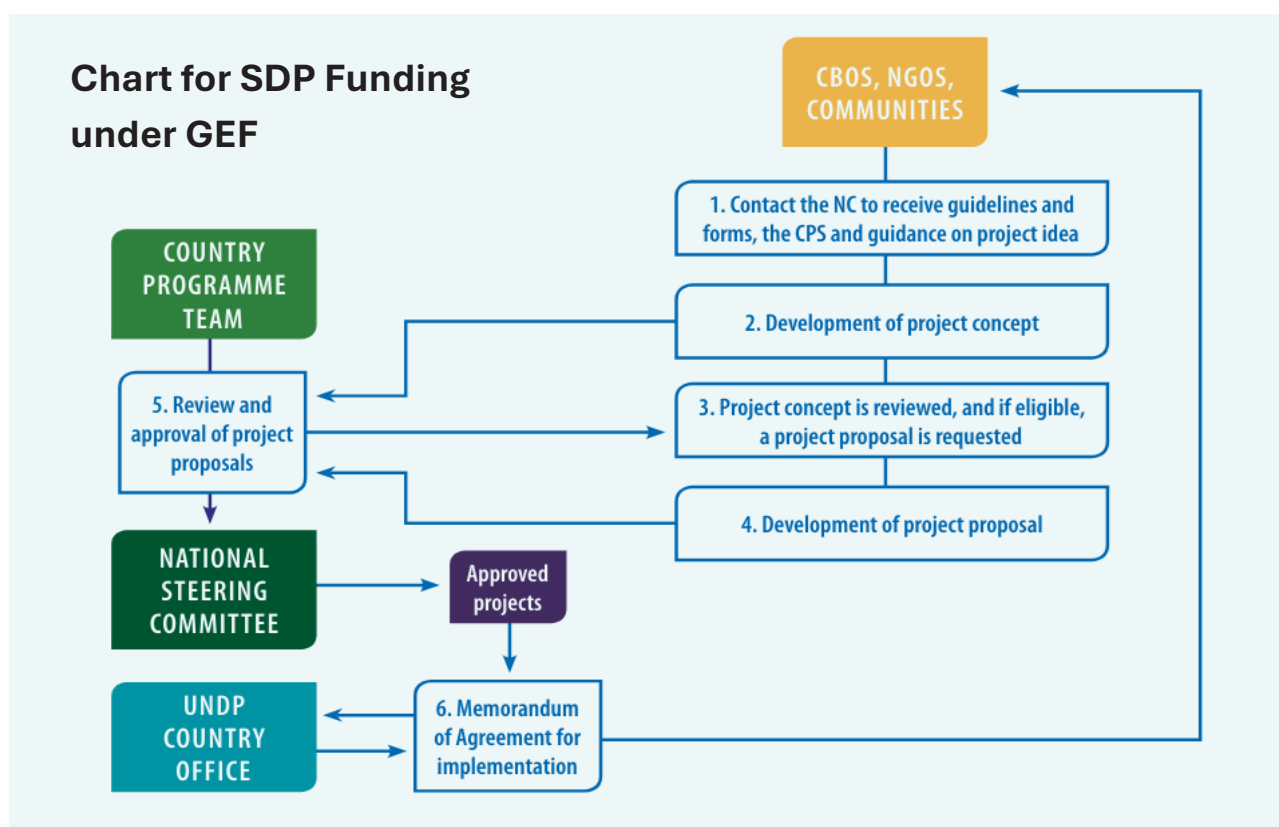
Chart for SDP Funding under GEF

CBOS, NGOS, COMMUNITIES

1. Contact the NC to receive guidelines and forms, the CPS and guidance on project idea

COUNTRY PROGRAMME TEAM

2. Development of project concept

5. Review and approval of project proposals

3. Project concept is reviewed, and if eligible, a project proposal is requested

4. Development of project proposal

NATIONAL STEERING COMMITTEE

Approved projects

UNDP COUNTRY OFFICE

6. Memorandum of Agreement for implementation